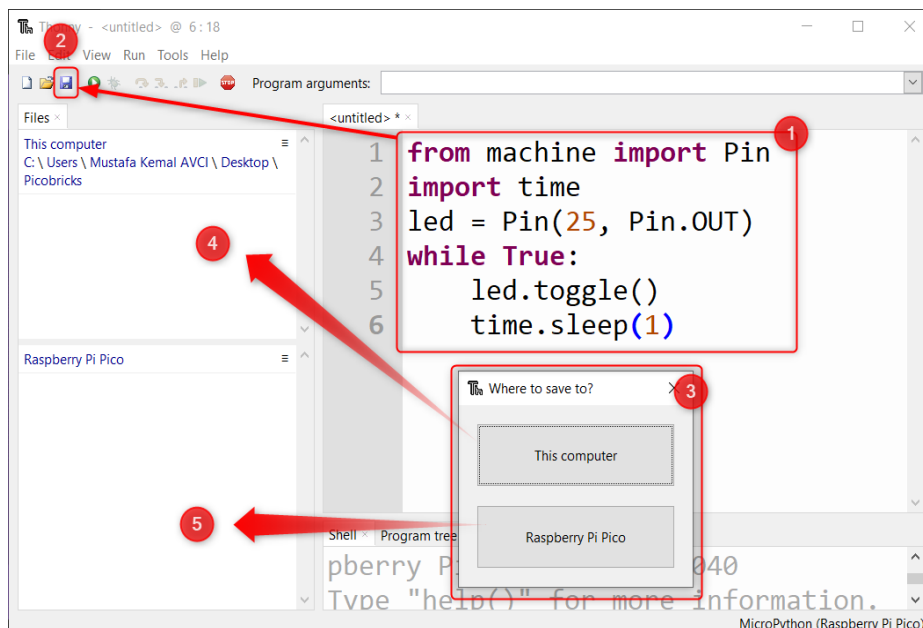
Th - <untitled> @ 6 : 18

File Edit View Run Tools Help

2

Program arguments:

Files ×

This computer
C: \ Users \ Mustafa Kemal AVCI \ Desktop \ Picobricks

Raspberry Pi Pico

<untitled> * ×

1

1 from machine import Pin
2 import time
3 led = Pin(25, Pin.OUT)
4 while True:
5     led.toggle()
6     time.sleep(1)

4

Where to save to?

3

This computer

5

Raspberry Pi Pico

Shell × Program tree

pberry Pi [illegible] 040
Type "help()" for more information.

MicroPython (Raspberry Pi Pico)